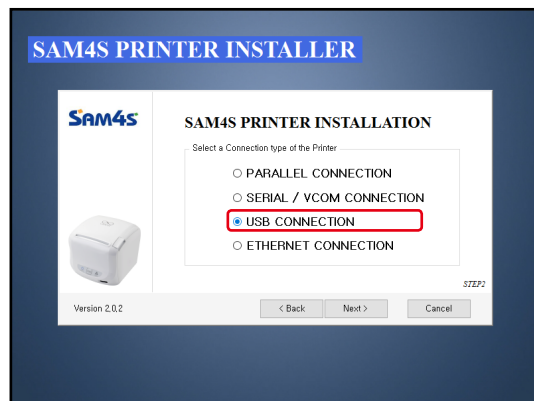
SAM4S PRINTER INSTALLER

SAM4S

SAM4S PRINTER INSTALLATION

Select a Connection type of the Printer

PARALLEL CONNECTION

SERIAL / VCOM CONNECTION

USB CONNECTION

ETHERNET CONNECTION

STEP2

Version 2.0.2

< Back

Next >

Cancel